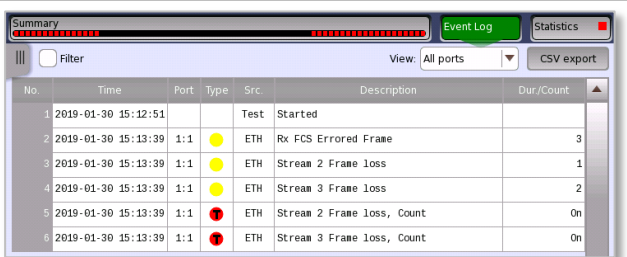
Summary

Event Log

Statistics

Filter

View: All ports

CSV export

| No. | Time | Port | Type | Src. | Description | Dur./Count |
|---|---|---|---|---|---|---|
| 1 | 2019-01-30 15:12:51 | | | Test | Started | |
| 2 | 2019-01-30 15:13:39 | 1:1 | | ETH | Rx FCS Errored Frame | 3 |
| 3 | 2019-01-30 15:13:39 | 1:1 | | ETH | Stream 2 Frame loss | 1 |
| 4 | 2019-01-30 15:13:39 | 1:1 | | ETH | Stream 3 Frame loss | 2 |
| 5 | 2019-01-30 15:13:39 | 1:1 | T | ETH | Stream 2 Frame loss, Count | On |
| 6 | 2019-01-30 15:13:39 | 1:1 | T | ETH | Stream 3 Frame loss, Count | On |